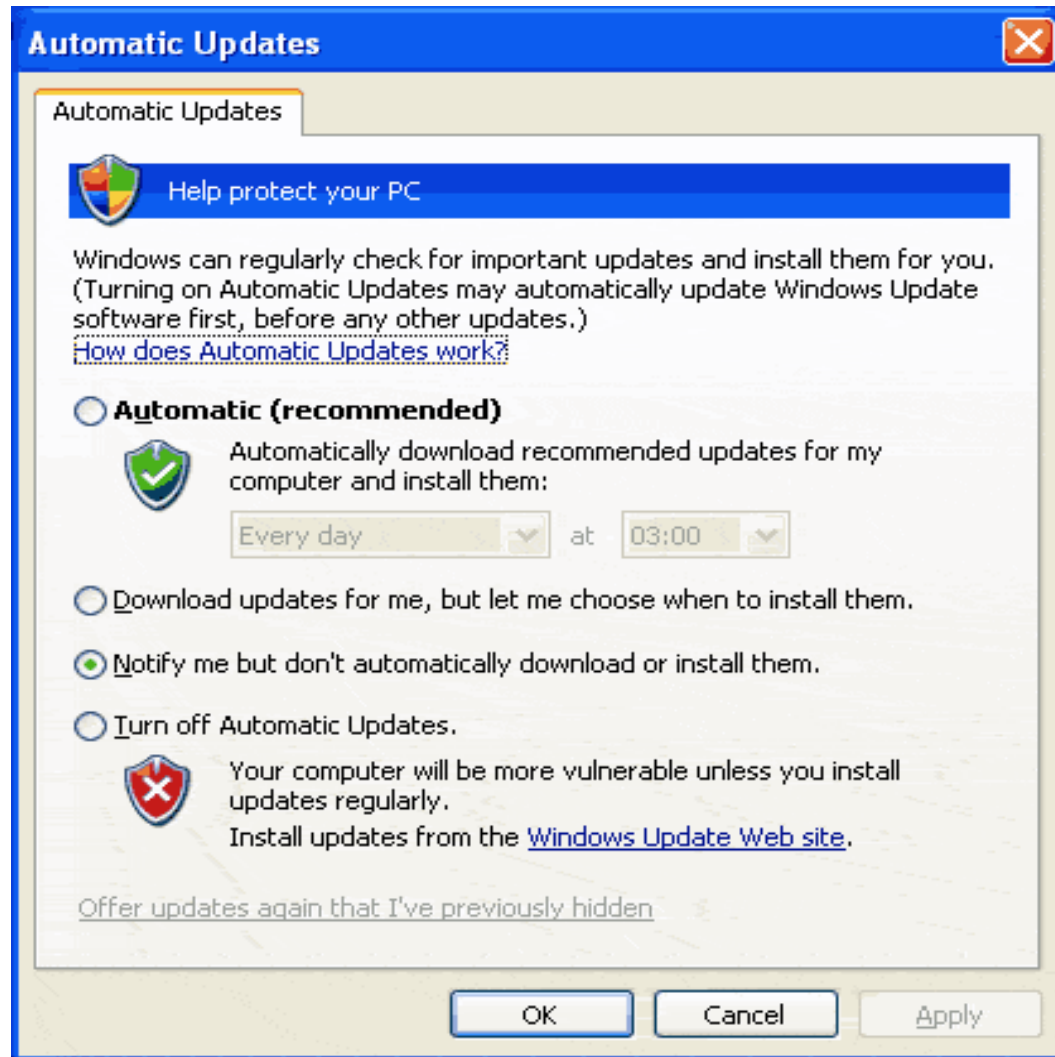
Automatic Updates

Automatic Updates

Help protect your PC

Windows can regularly check for important updates and install them for you. (Turning on Automatic Updates may automatically update Windows Update software first, before any other updates.)
How does Automatic Updates work?

Automatic (recommended)

Automatically download recommended updates for my computer and install them:

Every day at 03:00

Download updates for me, but let me choose when to install them.

Notify me but don't automatically download or install them.

Turn off Automatic Updates.

Your computer will be more vulnerable unless you install updates regularly.
Install updates from the Windows Update Web site.

Offer updates again that I've previously hidden

OK Cancel Apply